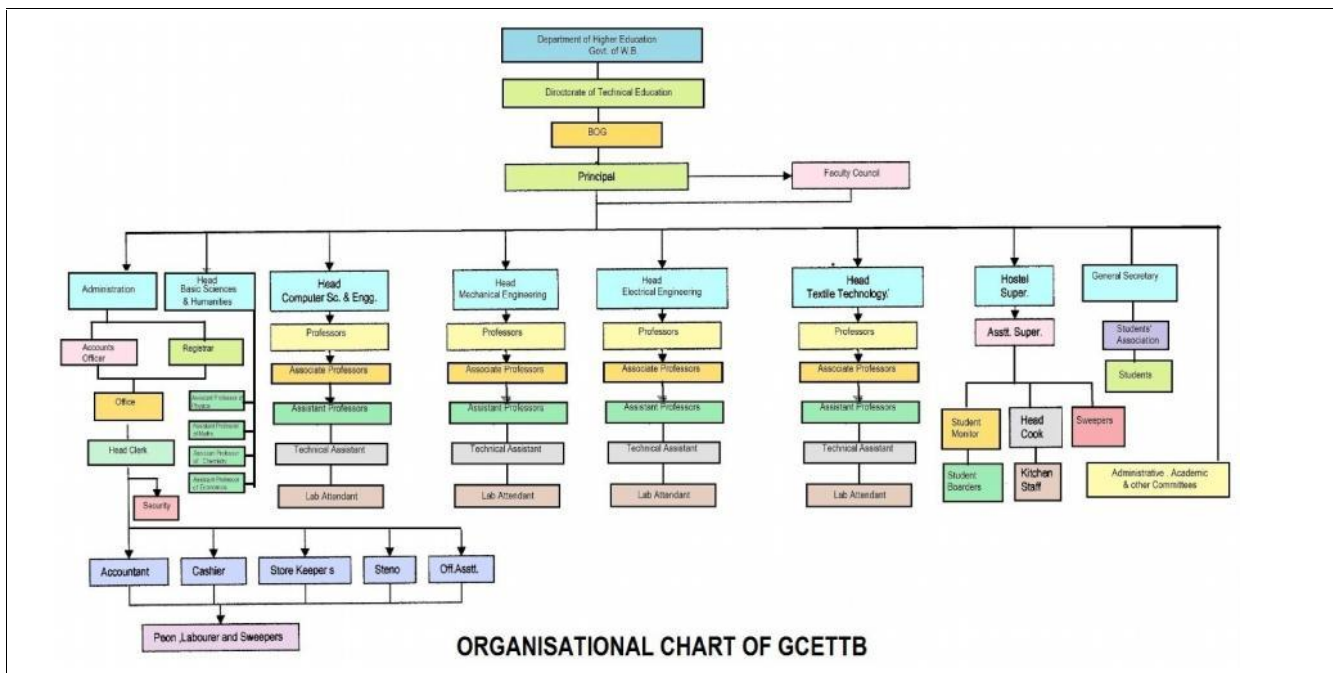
Department of Higher Education Govt. of W.B.

Directorate of Technical Education

BOG

Principal

Faculty Council

Administration

Head Basic Sciences & Humanities

Head Computer Sc. & Engg.

Head Mechanical Engineering

Head Electrical Engineering

Head Textile Technology

Hostel Super.

General Secretary

Accounts Officer

Registrar

Office

Head Clerk

Security

Assistant Professor of Physics

Assistant Professor of Maths

Assistant Professor of Chemistry

Assistant Professor of Economics

Professors

Associate Professors

Assistant Professors

Technical Assistant

Lab Attendant

Professors

Associate Professors

Assistant Professors

Technical Assistant

Lab Attendant

Professors

Associate Professors

Assistant Professors

Technical Assistant

Lab Attendant

Professors

Associate Professors

Assistant Professors

Technical Assistant

Lab Attendant

Asstt. Super.

Student Monitor

Head Cook

Sweepers

Student Boarders

Kitchen Staff

Students' Association

Students

Administrative . Academic & other Committees

Accountant

Cashier

Store Keeper s

Steno

Off.Asstt.

Peon ,Labourer and Sweepers

ORGANISATIONAL CHART OF GCETTB